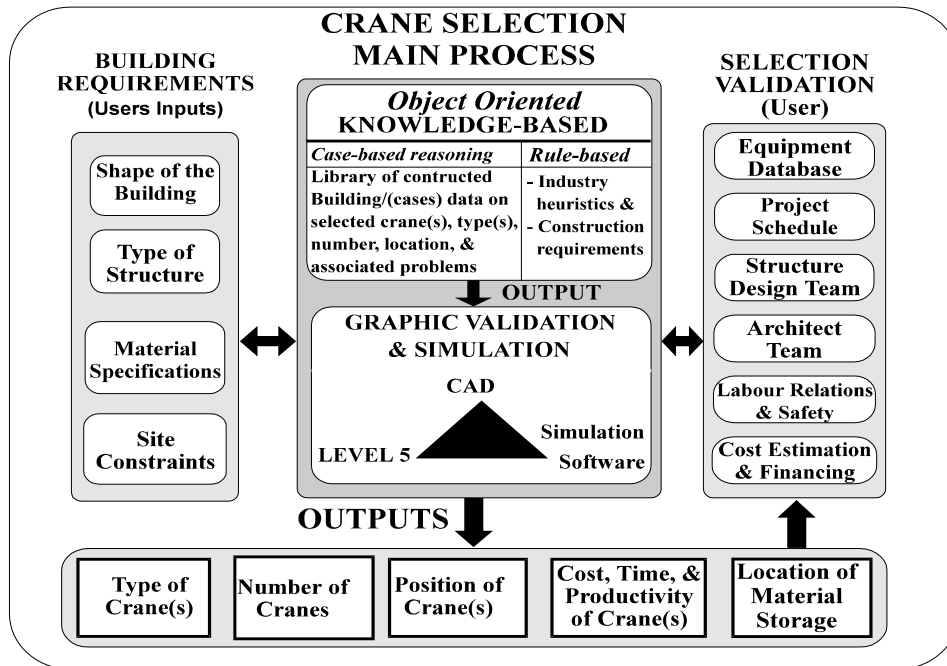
CRANE SELECTION MAIN PROCESS

BUILDING REQUIREMENTS (Users Inputs)

Shape of the Building

Type of Structure

Material Specifications

Site Constraints

Object Oriented KNOWLEDGE-BASED

Case-based reasoning

Library of contructed Building/(cases) data on selected crane(s), type(s), number, location, & associated problems

Rule-based

- Industry heuristics &
- Construction requirements

OUTPUT

GRAPHIC VALIDATION & SIMULATION

CAD

LEVEL 5

Simulation Software

SELECTION VALIDATION (User)

Equipment Database

Project Schedule

Structure Design Team

Architect Team

Labour Relations & Safety

Cost Estimation & Financing

OUTPUTS

Type of Crane(s)

Number of Cranes

Position of Crane(s)

Cost, Time, & Productivity of Crane(s)

Location of Material Storage